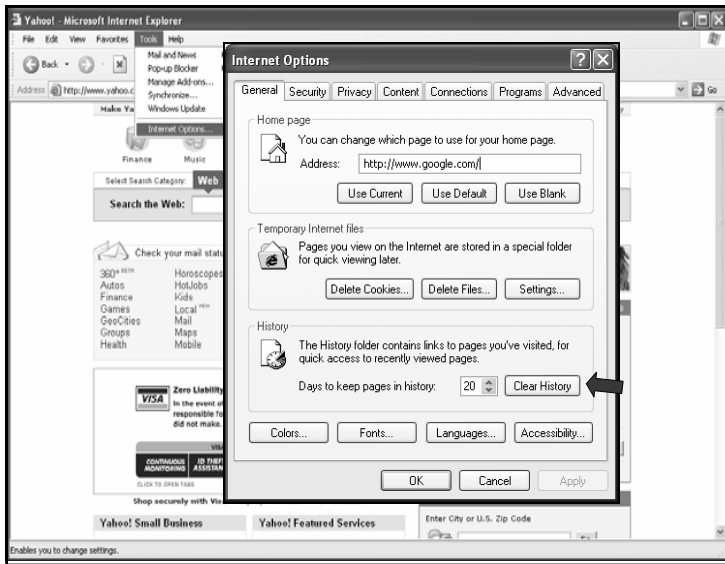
Yahoo! - Microsoft Internet Explorer

File Edit View Favorites Tools Help

Mail and News
Pop-up Blocker
Manage Add-ons...
Synchronize...
Windows Update

Internet Options...

Back

Address http://www.yahoo.c

Make Ya

Finance Music

Select Search Category: Web

Search the Web:

Check your mail statu

360° BETA Horoscopes
Autos HotJobs
Finance Kids
Games Local NEW
GeoCities Mail
Groups Maps
Health Mobile

VISA Zero Liability
In the event of
responsible fo
did not make.

CONTINUOUS MONITORING ID THEFT ASSISTAN

CLICK TO OPEN TABS

Shop securely with Vi

Yahoo! Small Business

Yahoo! Featured Services

Enter City or U.S. Zip Code

Enables you to change settings.

Internet Options

General Security Privacy Content Connections Programs Advanced

Home page
You can change which page to use for your home page.
Address: http://www.google.com/
Use Current Use Default Use Blank

Temporary Internet files
Pages you view on the Internet are stored in a special folder for quick viewing later.
Delete Cookies... Delete Files... Settings...

History
The History folder contains links to pages you've visited, for quick access to recently viewed pages.
Days to keep pages in history: 20 Clear History

Colors... Fonts... Languages... Accessibility...

OK Cancel Apply

Go